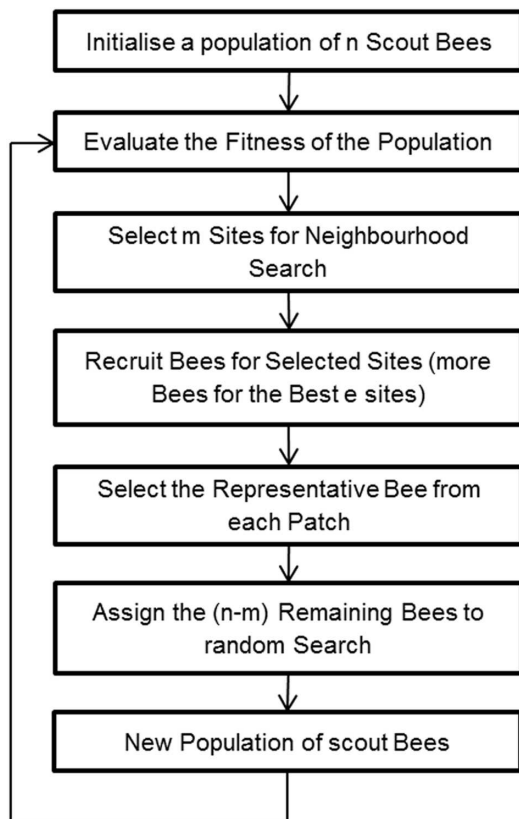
Initialise a population of n Scout Bees

Evaluate the Fitness of the Population

Select m Sites for Neighbourhood Search

Recruit Bees for Selected Sites (more Bees for the Best e sites)

Select the Representative Bee from each Patch

Assign the (n-m) Remaining Bees to random Search

New Population of scout Bees